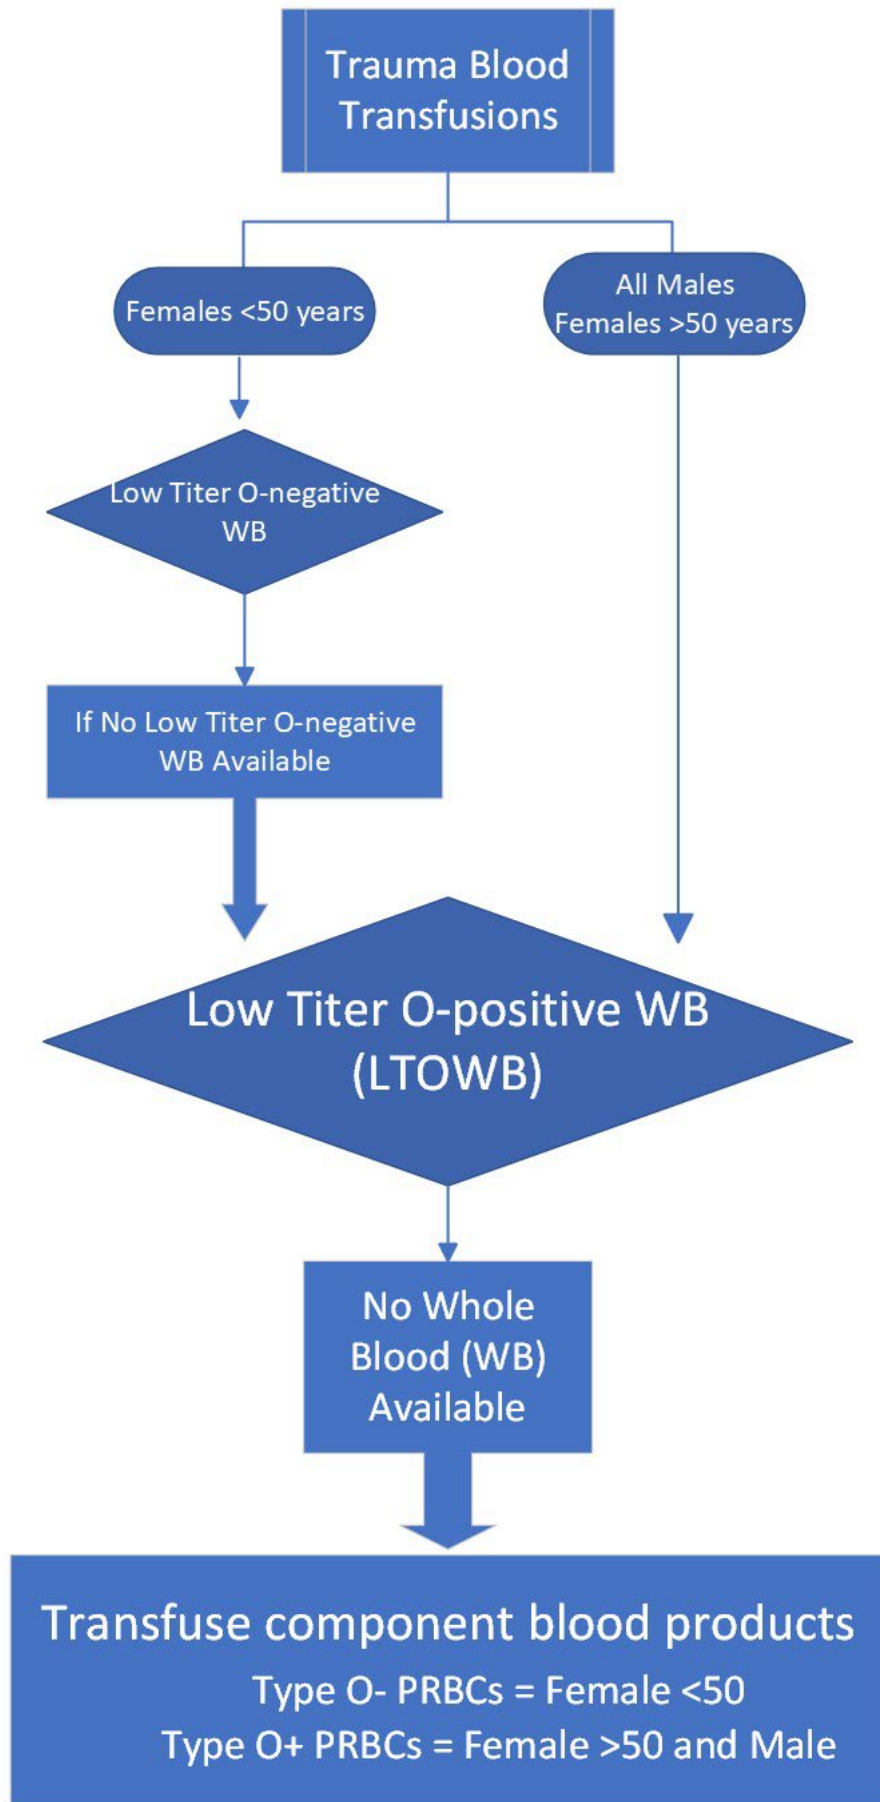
Trauma Blood Transfusions

Females <50 years

All Males
Females >50 years

Low Titer O-negative WB

If No Low Titer O-negative WB Available

Low Titer O-positive WB (LTOWB)

No Whole Blood (WB) Available

Transfuse component blood products
Type O- PRBCs = Female <50
Type O+ PRBCs = Female >50 and Male